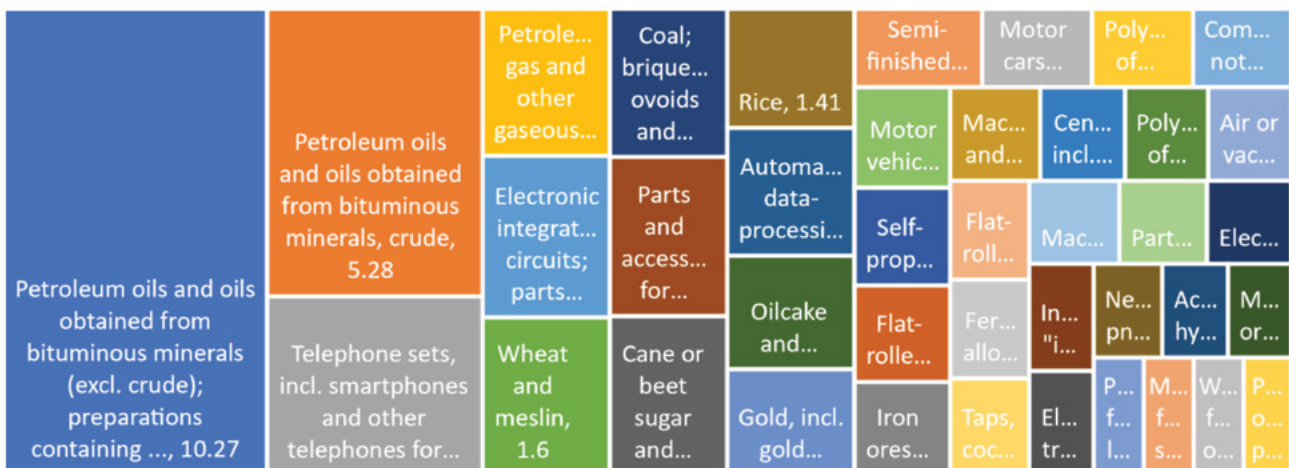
Petroleum oils and oils obtained from bituminous minerals (excl. crude); preparations containing ..., 10.27

Petroleum oils and oils obtained from bituminous minerals, crude, 5.28

Telephone sets, incl. smartphones and other telephones for...

Petrole... gas and other gaseous...

Electronic integrat... circuits; parts...

Wheat and meslin, 1.6

Coal; brique... ovoids and...

Parts and access... for...

Cane or beet sugar and...

Rice, 1.41

Automa... data-processi...

Oilcake and...

Gold, incl. gold...

Semi-finished...

Motor cars...

Poly... of...

Com... not...

Motor vehic...

Mac... and...

Cen... incl....

Poly... of...

Air or vac...

Self-prop...

Flat-roll...

Mac...

Part...

Elec...

Flat-rolle...

Fer... allo...

In... "i...

Ne... pn...

Ac... hy...

M... or...

Iron ores...

Taps, coc...

El... tr...

P... f... l...

M... f... s...

W... f... o...

P... o... p...